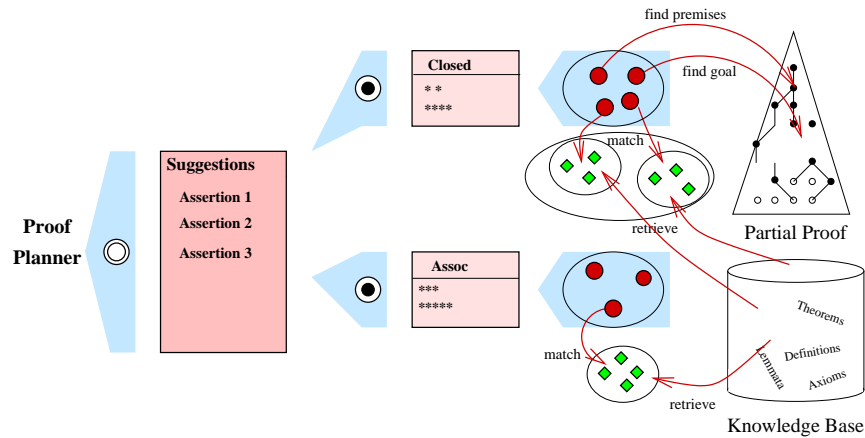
Proof Planner

Suggestions

Assertion 1

Assertion 2

Assertion 3

Closed

* *

****

Assoc

***

*****

find premises

find goal

match

retrieve

match

retrieve

Partial Proof

Theorems

Definitions

Lemmata

Axioms

Knowledge Base